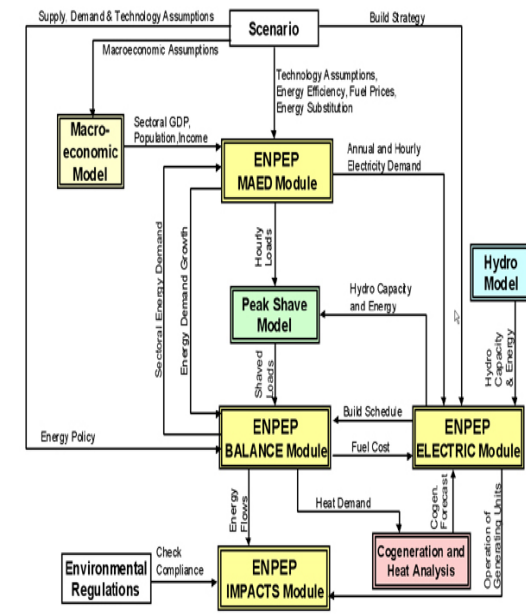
Supply, Demand & Technology Assumptions

Scenario

Build Strategy

Macroeconomic Assumptions

Technology Assumptions, Energy Efficiency, Fuel Prices, Energy Substitution

Macro-economic Model

Sectoral GDP, Population, Income

ENPEP MAED Module

Annual and Hourly Electricity Demand

Sectoral Energy Demand

Energy Demand Growth

Hourly Loads

Hydro Model

Peak Shave Model

Hydro Capacity and Energy

Hydro Capacity & Energy

Shaved Loads

Build Schedule

Energy Policy

ENPEP BALANCE Module

Fuel Cost

ENPEP ELECTRIC Module

Energy Flows

Heat Demand

Cogen. Forecast

Operation of Generating Units

Cogeneration and Heat Analysis

Environmental Regulations

Check Compliance

ENPEP IMPACTS Module